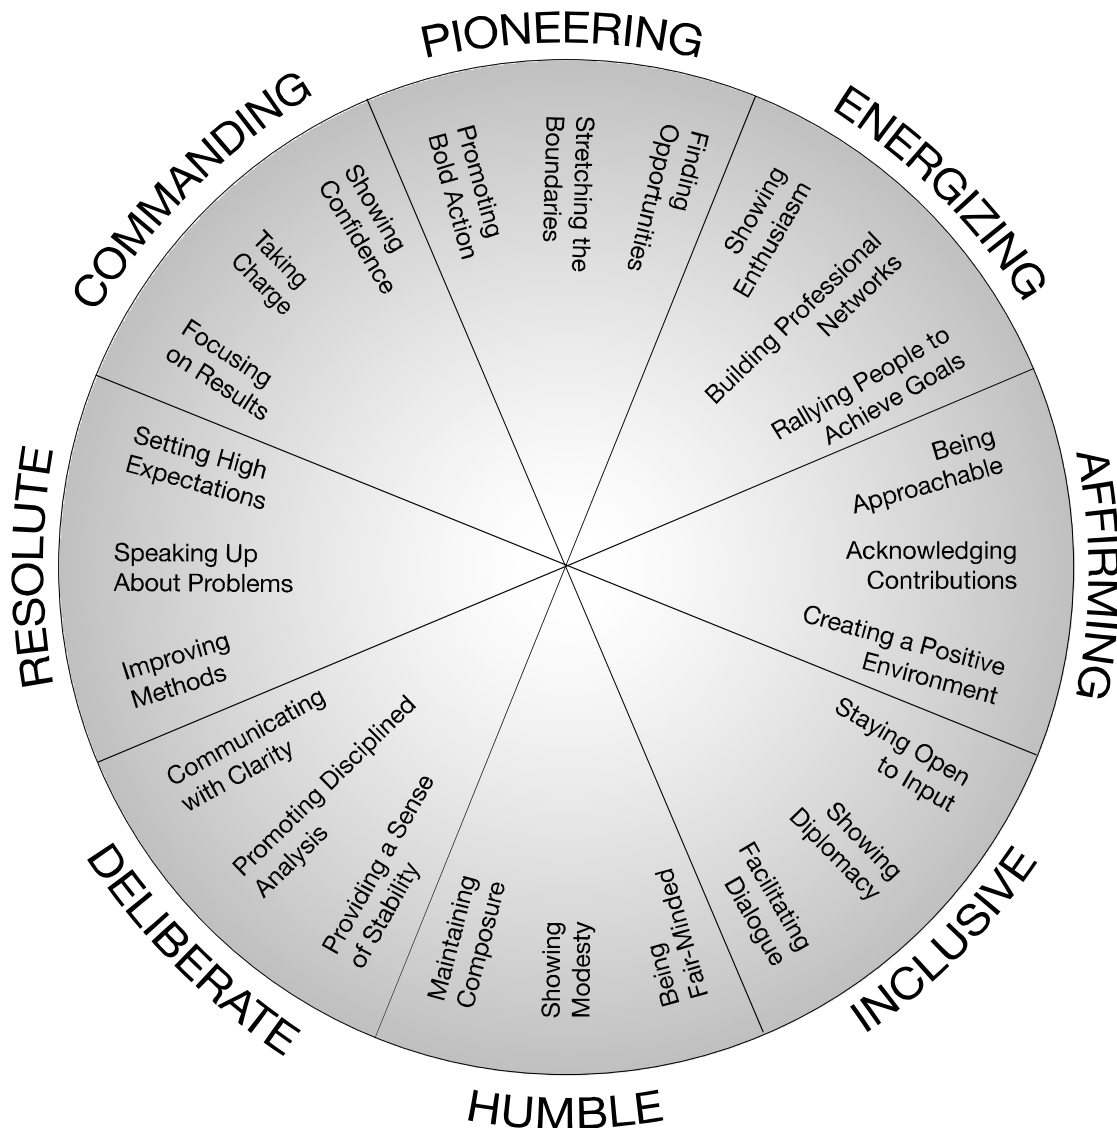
PIONEERING

Promoting Bold Action

Stretching the Boundaries

Finding Opportunities

ENERGIZING

Showing Enthusiasm

Building Professional Networks

Rallying People to Achieve Goals

AFFIRMING

Being Approachable

Acknowledging Contributions

Creating a Positive Environment

INCLUSIVE

Staying Open to Input

Showing Diplomacy

Facilitating Dialogue

HUMBLE

Being Fair-Minded

Showing Modesty

Maintaining Composure

DELIBERATE

Providing a Sense of Stability

Promoting Disciplined Analysis

Communicating with Clarity

RESOLUTE

Improving Methods

Speaking Up About Problems

Setting High Expectations

COMMANDING

Focusing on Results

Taking Charge

Showing Confidence